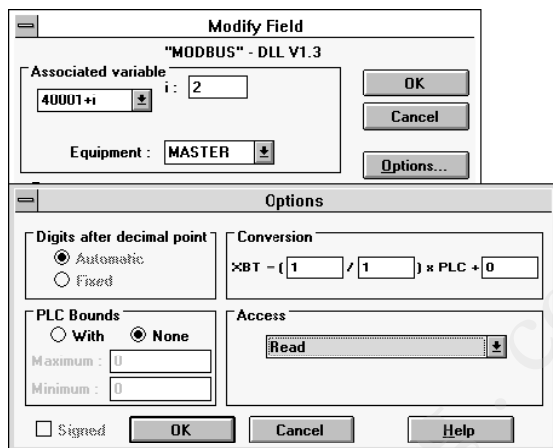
Modify Field

"MODBUS" - DLL V1.3

Associated variable

4U0U1+i

i : 2

OK

Cancel

Equipment : MASTER

Options...

Options

Digits after decimal point

Automatic

Fixed

Conversion

XBT = ( 1 / 1 ) x PLC + 0

PLC Bounds

With

None

Maximum : 0

Minimum : 0

Access

Read

Signed

OK

Cancel

Help